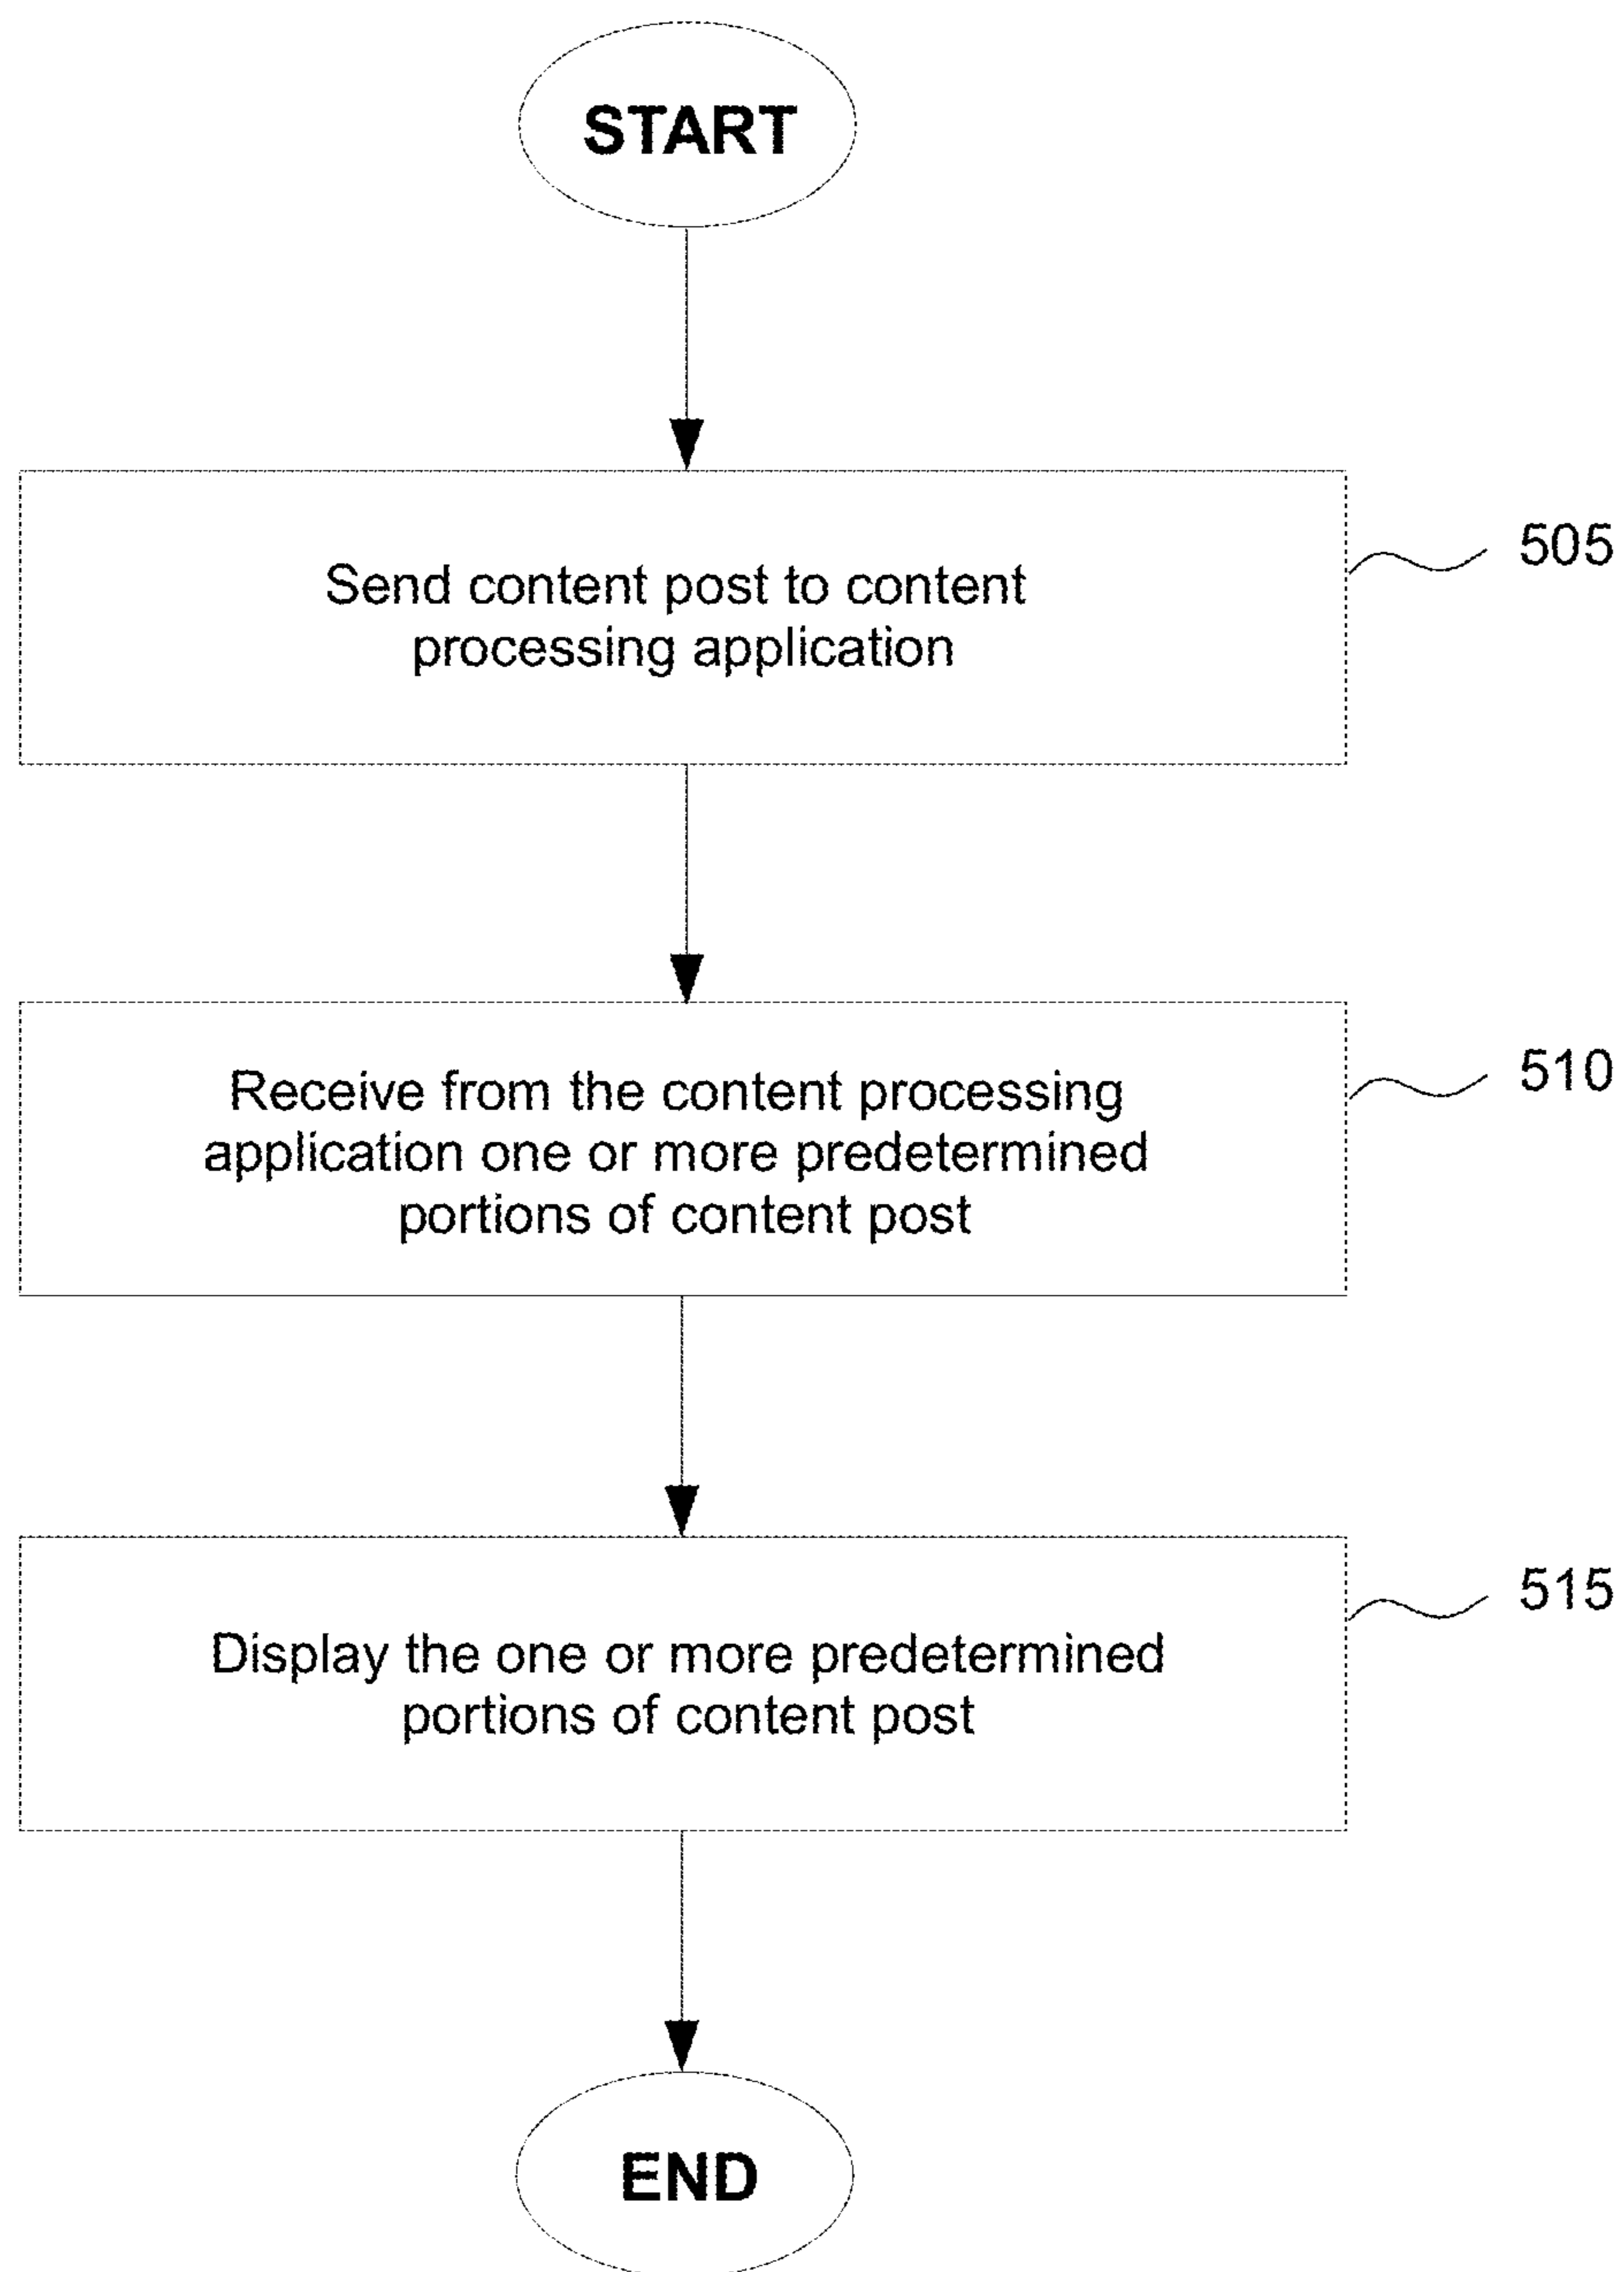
START

Send content post to content processing application

505

Receive from the content processing application one or more predetermined portions of content post

510

Display the one or more predetermined portions of content post

515

END